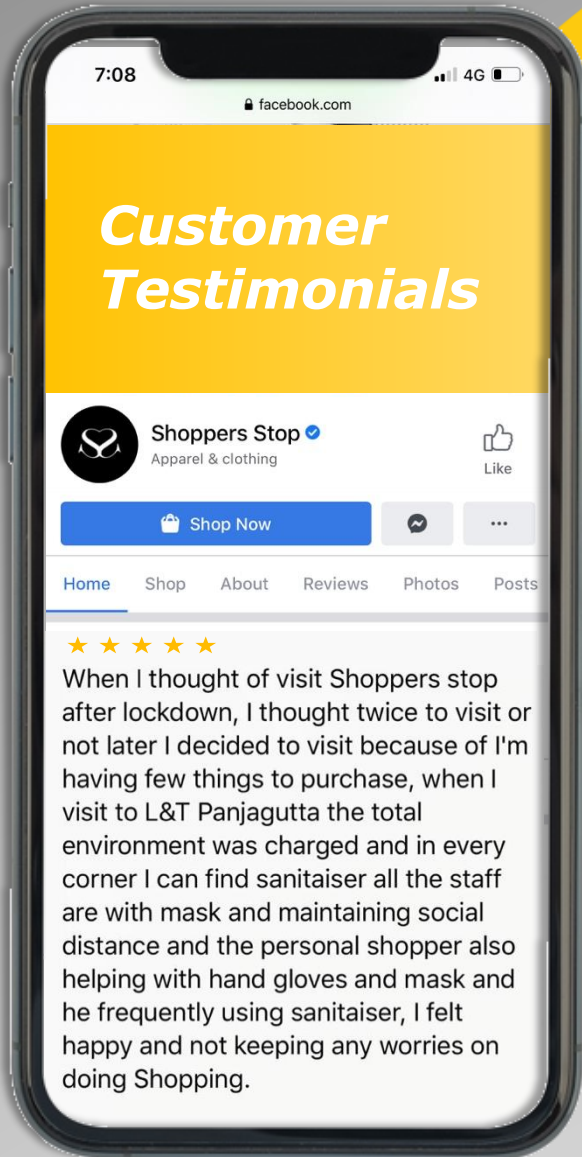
7:08

4G

facebook.com

Customer Testimonials

Shoppers Stop

Apparel & clothing

Like

Shop Now

...

Home Shop About Reviews Photos Posts

★ ★ ★ ★ ★

When I thought of visit Shoppers stop after lockdown, I thought twice to visit or not later I decided to visit because of I'm having few things to purchase, when I visit to L&T Panjagutta the total environment was charged and in every corner I can find sanitaiser all the staff are with mask and maintaining social distance and the personal shopper also helping with hand gloves and mask and he frequently using sanitaiser, I felt happy and not keeping any worries on doing Shopping.